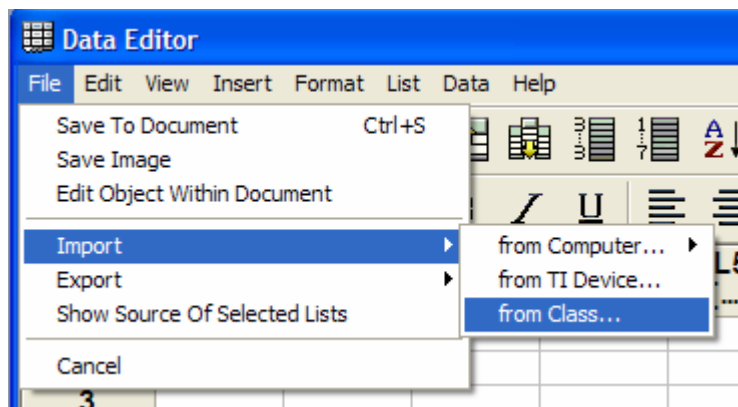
Data Editor

File Edit View Insert Format List Data Help

Save To Document Ctrl+S
Save Image
Edit Object Within Document

Import
Export
Show Source Of Selected Lists

Cancel

from Computer...
from TI Device...
from Class...

I U

L5

3